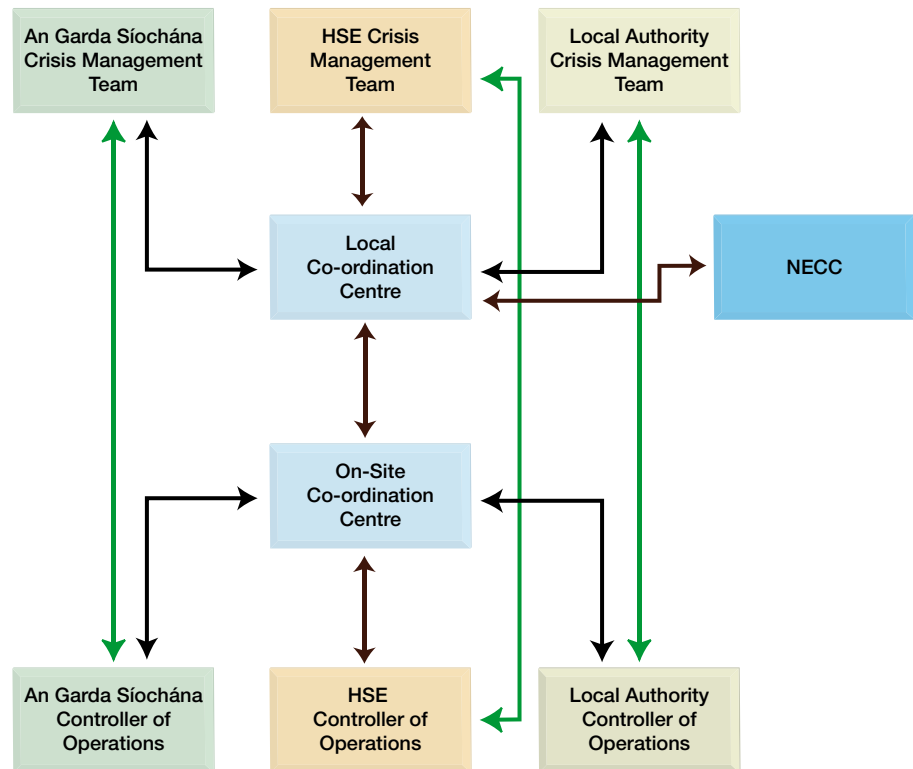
An Garda Síochána Crisis Management Team

HSE Crisis Management Team

Local Authority Crisis Management Team

Local Co-ordination Centre

NECC

On-Site Co-ordination Centre

An Garda Síochána Controller of Operations

HSE Controller of Operations

Local Authority Controller of Operations